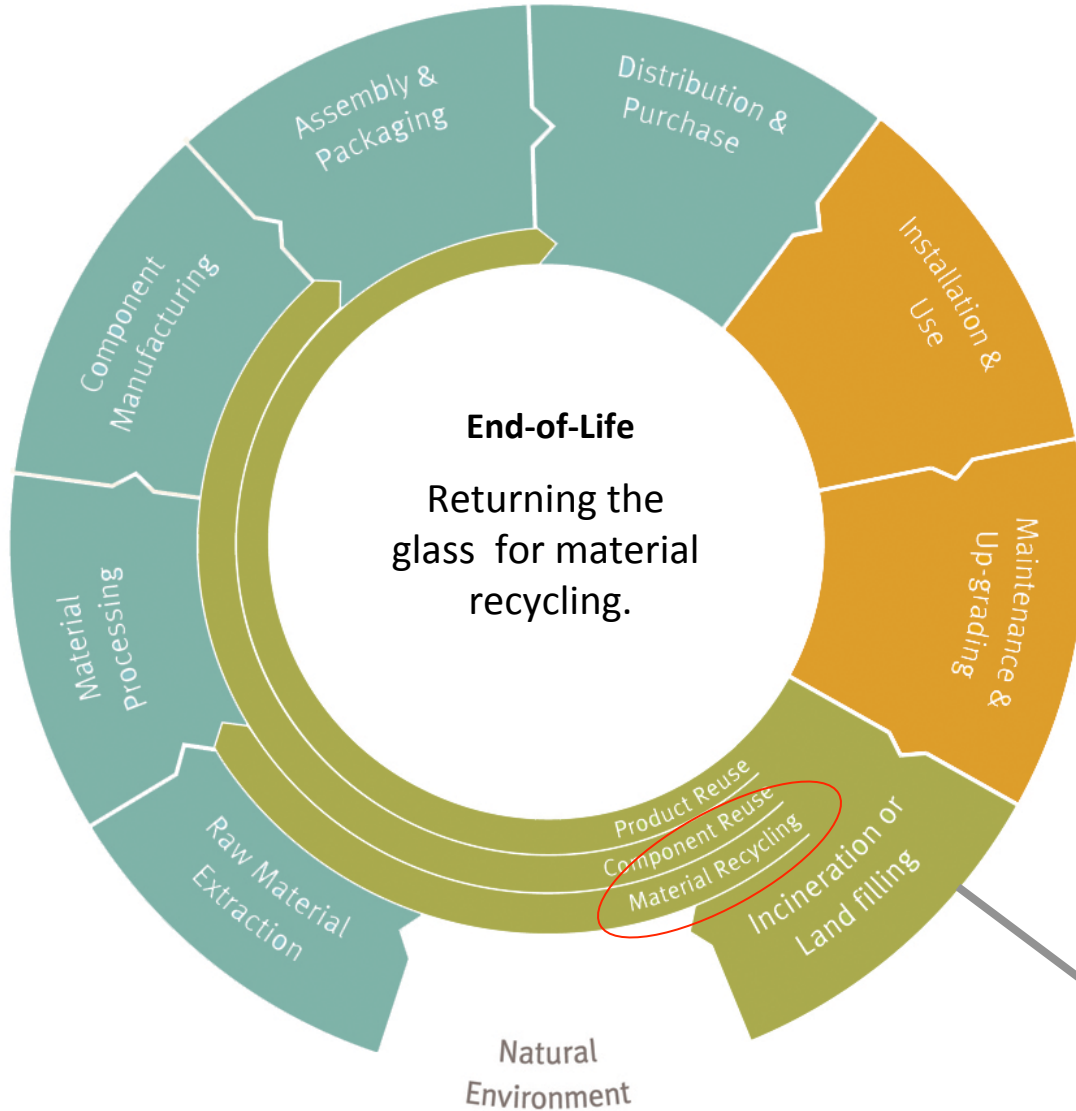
Assembly & Packaging

Distribution & Purchase

Installation & Use

Maintenance & Up-grading

Incineration or Land filling

Raw Material Extraction

Material Processing

Component Manufacturing

End-of-Life

Returning the glass for material recycling.

Product Reuse

Component Reuse

Material Recycling

Natural Environment